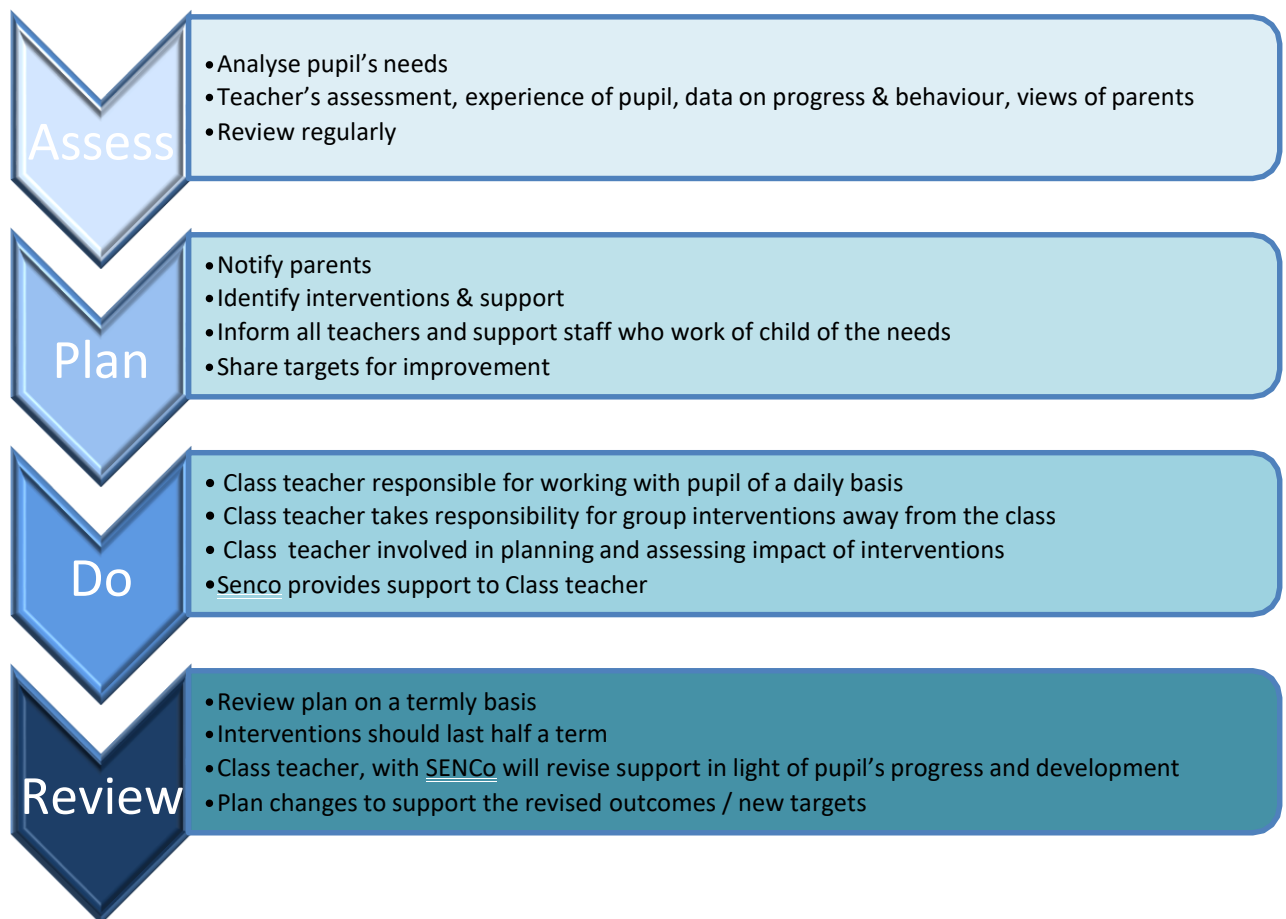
Assess

- Analyse pupil's needs
- Teacher's assessment, experience of pupil, data on progress & behaviour, views of parents
- Review regularly

Plan

- Notify parents
- Identify interventions & support
- Inform all teachers and support staff who work of child of the needs
- Share targets for improvement

Do

- Class teacher responsible for working with pupil of a daily basis
- Class teacher takes responsibility for group interventions away from the class
- Class teacher involved in planning and assessing impact of interventions
- Senco provides support to Class teacher

Review

- Review plan on a termly basis
- Interventions should last half a term
- Class teacher, with SENCo will revise support in light of pupil's progress and development
- Plan changes to support the revised outcomes / new targets